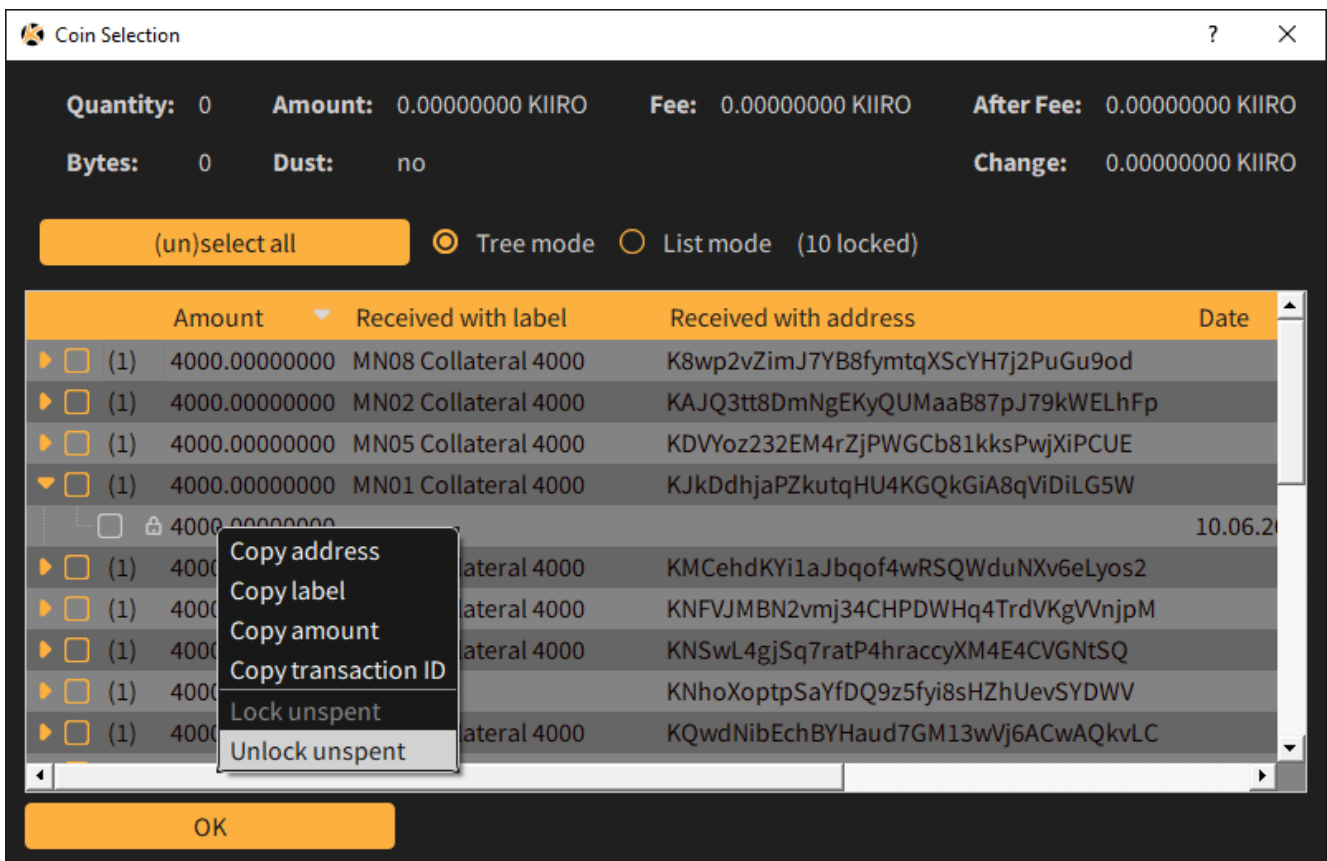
Coin Selection ? ✕

Quantity: 0 Amount: 0.00000000 KIIRO Fee: 0.00000000 KIIRO After Fee: 0.00000000 KIIRO

Bytes: 0 Dust: no Change: 0.00000000 KIIRO

(un)select all Tree mode List mode (10 locked)

| | Amount | Received with label | Received with address | Date |
|---|---|---|---|---|
| (1) | 4000.00000000 | MN08 Collateral 4000 | K8wp2vZimJ7YB8fymtqXScYH7j2PuGu9od | |
| (1) | 4000.00000000 | MN02 Collateral 4000 | KAJQ3tt8DmNgEKyQUMaaB87pJ79kWELhFp | |
| (1) | 4000.00000000 | MN05 Collateral 4000 | KDVYoz232EM4rZjPWGCb81kksPwjXiPCUE | |
| (1) | 4000.00000000 | MN01 Collateral 4000 | KJkDdhjaPZkutqHU4KGQkGiA8qViDiLG5W | |
| | 4000.00000000 | | | 10.06.2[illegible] |
| (1) | 4000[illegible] | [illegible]lateral 4000 | KMCehdKYi1aJbqof4wRSQWduNXv6eLyos2 | |
| (1) | 400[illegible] | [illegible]lateral 4000 | KNFVJMBN2vmj34CHPDWHq4TrdVKgVVnjpM | |
| (1) | 400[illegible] | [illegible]lateral 4000 | KNSwL4gjSq7ratP4hraccyXM4E4CVGNtSQ | |
| (1) | 400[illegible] | | KNhoXoptpSaYfDQ9z5fyi8sHZhUevSYDWV | |
| (1) | 400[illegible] | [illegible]lateral 4000 | KQwdNibEchBYHaud7GM13wVj6ACwAQkvLC | |

Copy address
Copy label
Copy amount
Copy transaction ID
Lock unspent
Unlock unspent

OK